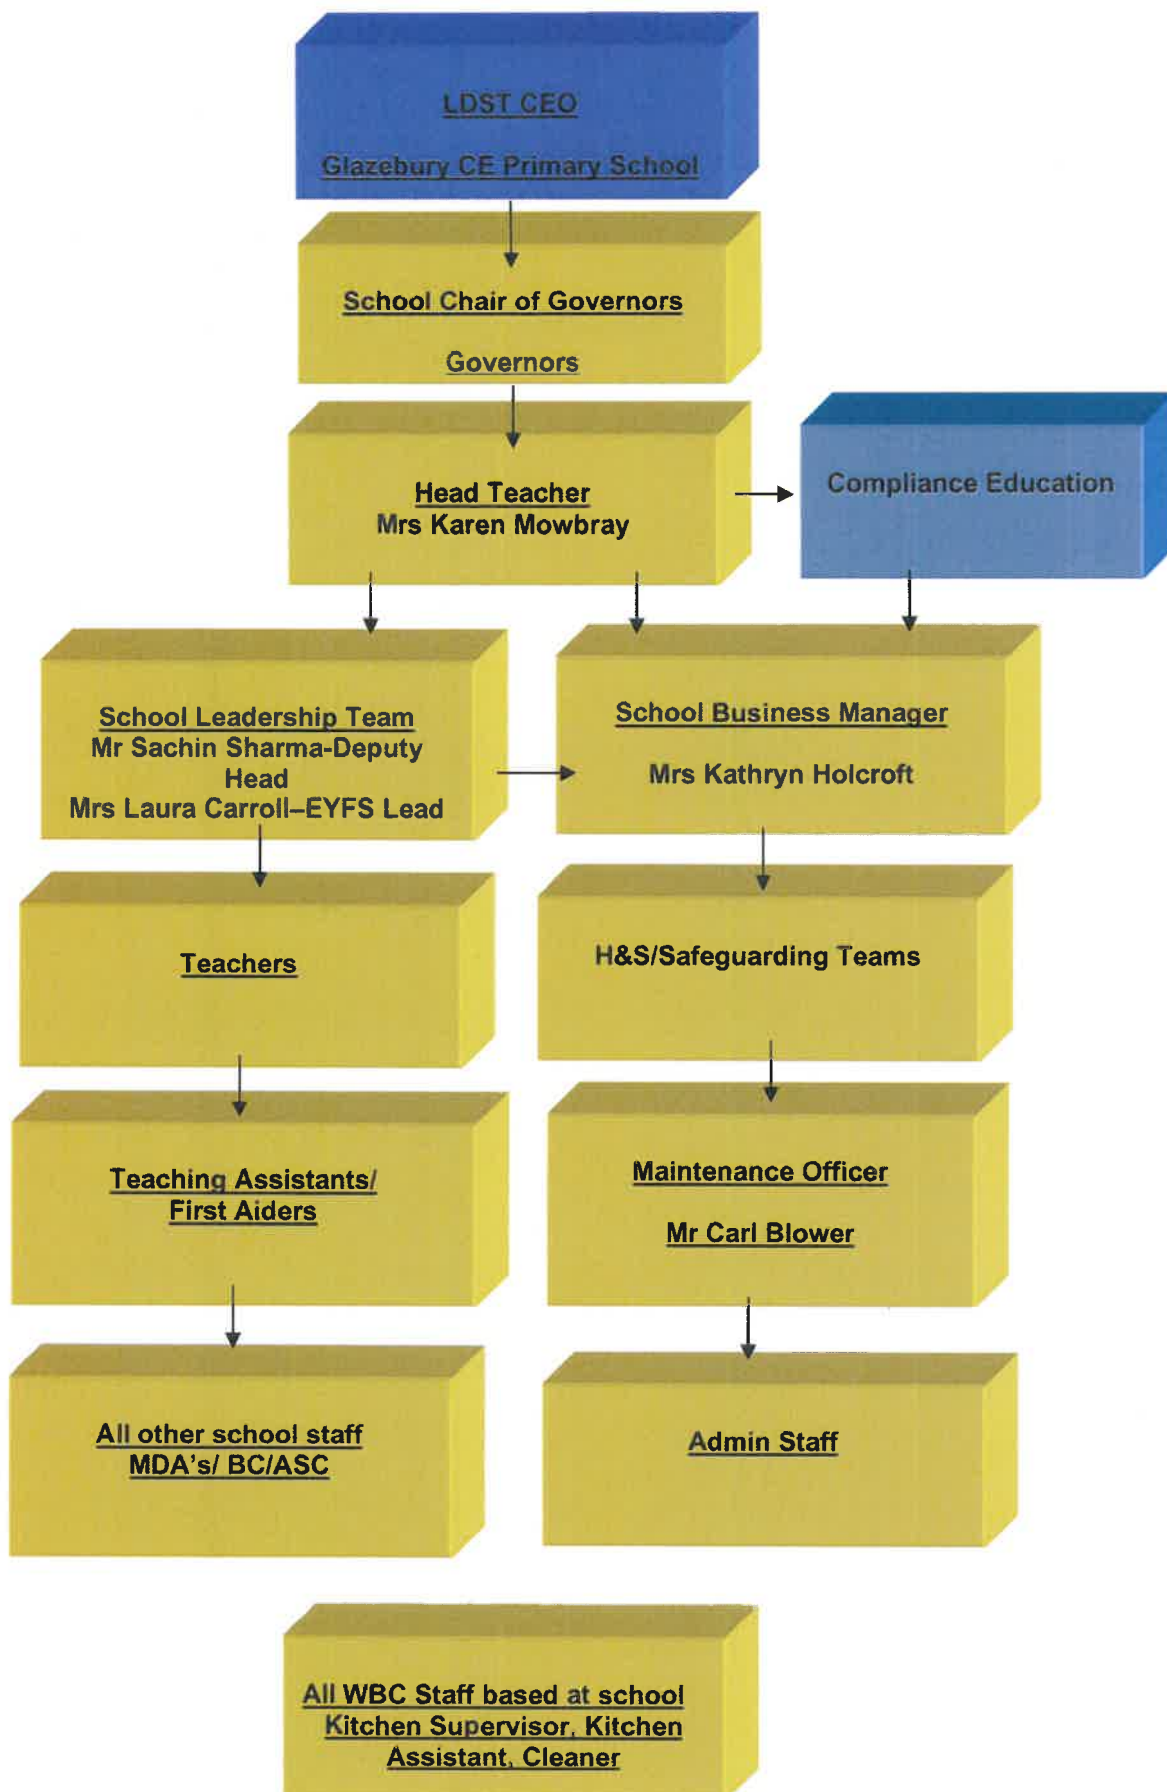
LDST CEO

Glazebury CE Primary School

School Chair of Governors

Governors

Head Teacher
Mrs Karen Mowbray

Compliance Education

School Leadership Team
Mr Sachin Sharma-Deputy Head
Mrs Laura Carroll–EYFS Lead

School Business Manager

Mrs Kathryn Holcroft

Teachers

H&S/Safeguarding Teams

Teaching Assistants/
First Aiders

Maintenance Officer

Mr Carl Blower

All other school staff
MDA's/ BC/ASC

Admin Staff

All WBC Staff based at school
Kitchen Supervisor, Kitchen Assistant, Cleaner